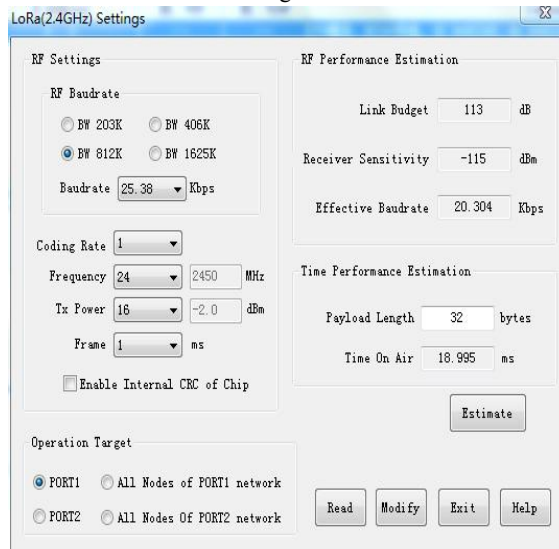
LoRa(2.4GHz) Settings

RF Settings

RF Baudrate

BW 203K
BW 406K
BW 812K
BW 1625K

Baudrate 25.38 Kbps

Coding Rate 1

Frequency 24 2450 MHz

Tx Power 16 -2.0 dBm

Frame 1 ms

Enable Internal CRC of Chip

RF Performance Estimation

Link Budget 113 dB

Receiver Sensitivity -115 dBm

Effective Baudrate 20.304 Kbps

Time Performance Estimation

Payload Length 32 bytes

Time On Air 18.995 ms

Estimate

Operation Target

PORT1
All Nodes of PORT1 network
PORT2
All Nodes Of PORT2 network

Read
Modify
Exit
Help